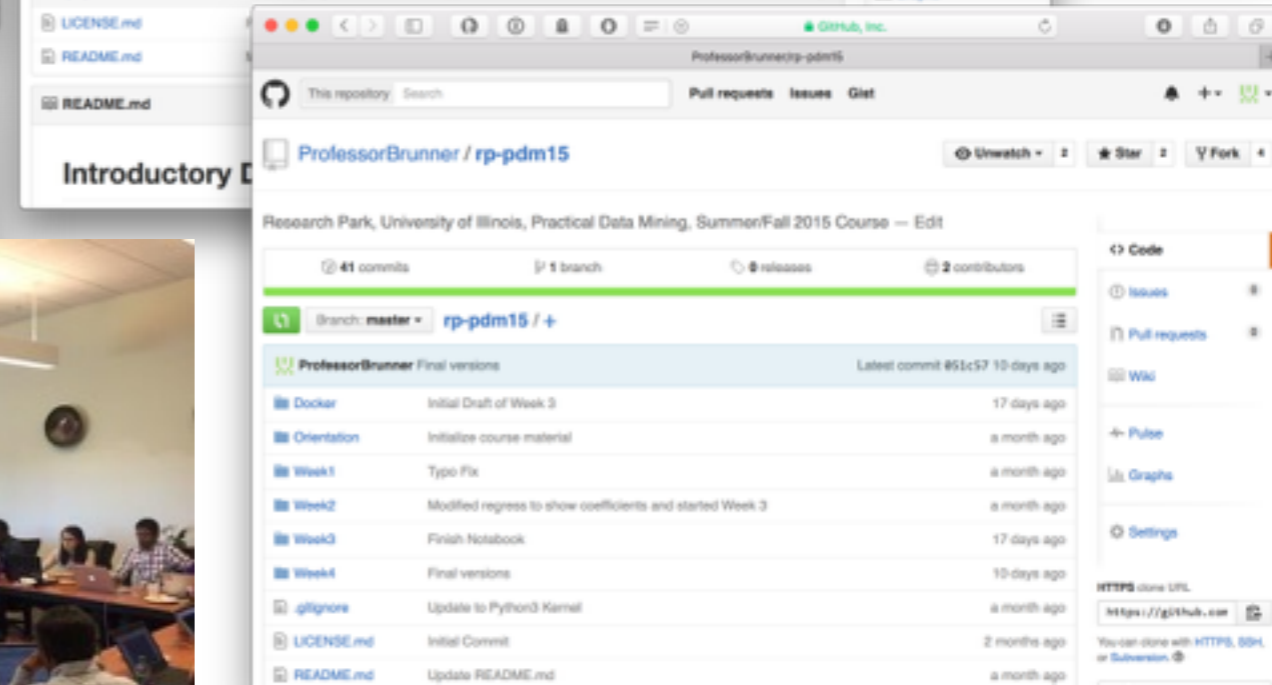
LICENSE.md
README.md
README.md
Introductory D

GitHub, Inc.
ProfessorBrunner/rp-pdm15

This repository Search
Pull requests Issues Gist

ProfessorBrunner / rp-pdm15
Unwatch 2 Star 2 Fork 4

Research Park, University of Illinois, Practical Data Mining, Summer/Fall 2015 Course — Edit

41 commits
1 branch
0 releases
2 contributors

Branch: master rp-pdm15 / +

ProfessorBrunner Final versions
Latest commit 851c57 10 days ago

| | | |
|---|---|---|
| Docker | Initial Draft of Week 3 | 17 days ago |
| Orientation | Initialize course material | a month ago |
| Week1 | Typo Fix | a month ago |
| Week2 | Modified regress to show coefficients and started Week 3 | a month ago |
| Week3 | Finish Notebook | 17 days ago |
| Week4 | Final versions | 10 days ago |
| .gitignore | Update to Python3 Kernel | a month ago |
| LICENSE.md | Initial Commit | 2 months ago |
| README.md | Update README.md | a month ago |

<> Code
Issues 0
Pull requests 0
Wiki
Pulse
Graphs
Settings

HTTPS clone URL
https://github.com
You can clone with HTTPS, SSH, or Subversion.